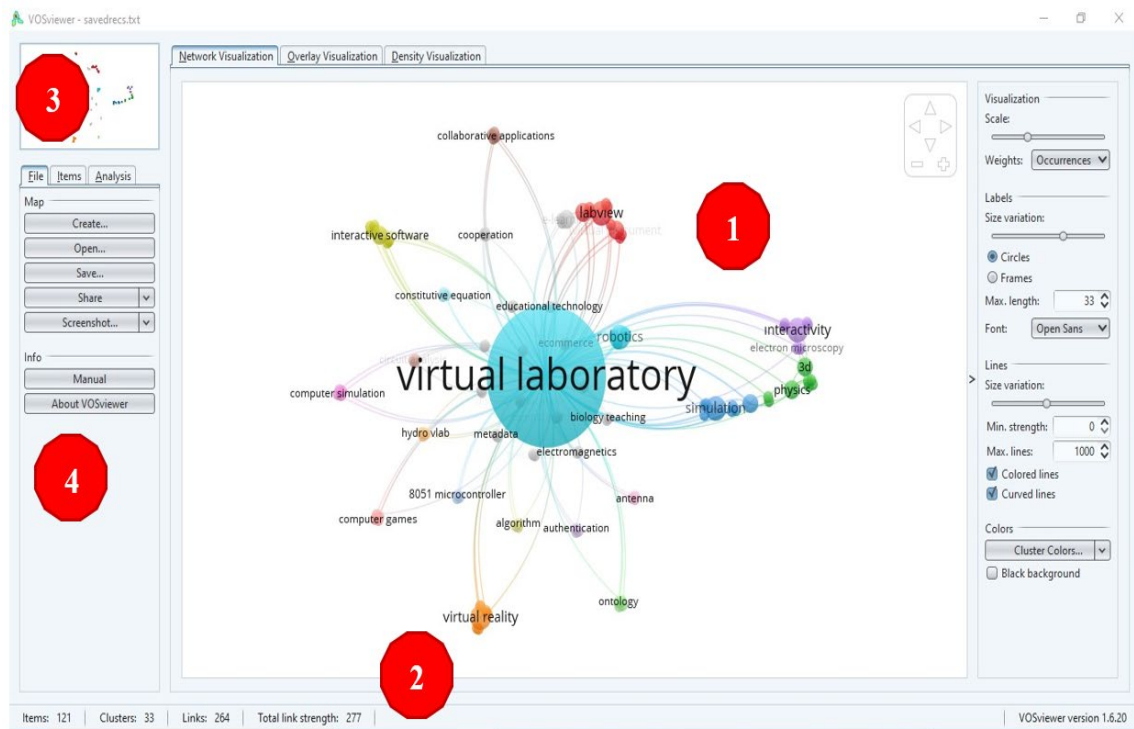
VOSviewer - savedrecs.txt

3

File | Items | Analysis

Map
Create...
Open...
Save...
Share
Screenshot...

Info
Manual
About VOSviewer

4

Network Visualization | Overlay Visualization | Density Visualization

collaborative applications
labview
interactive software
cooperation
constitutive equation
educational technology
robotics
interactivity
electron microscopy
ecommerce
virtual laboratory
3d
physics
computer simulation
simulation
biology teaching
hydro vlab
metadata
electromagnetics
8051 microcontroller
antenna
computer games
algorithm
authentication
ontology
virtual reality

1

2

Visualization
Scale:
Weights: Occurrences

Labels
Size variation:
Circles
Frames
Max. length: 33
Font: Open Sans

Lines
Size variation:
Min. strength: 0
Max. lines: 1000
Colored lines
Curved lines

Colors
Cluster Colors...
Black background

Items: 121 | Clusters: 33 | Links: 264 | Total link strength: 277 | VOSviewer version 1.6.20